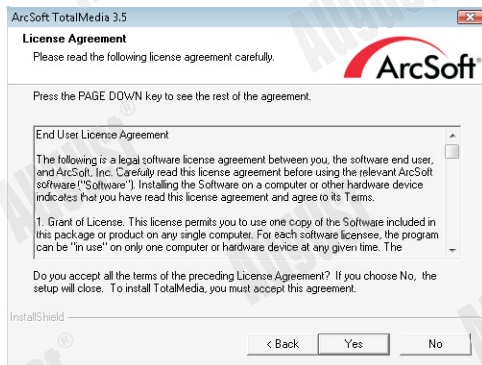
ArcSoft TotalMedia 3.5

License Agreement
Please read the following license agreement carefully.

ArcSoft

Press the PAGE DOWN key to see the rest of the agreement.

End User License Agreement

The following is a legal software license agreement between you, the software end user, and ArcSoft, Inc. Carefully read this license agreement before using the relevant ArcSoft software ("Software"). Installing the Software on a computer or other hardware device indicates that you have read this license agreement and agree to its Terms.

1. Grant of License. This license permits you to use one copy of the Software included in this package or product on any single computer. For each software licensee, the program can be "in use" on only one computer or hardware device at any given time. The

Do you accept all the terms of the preceding License Agreement? If you choose No, the setup will close. To install TotalMedia, you must accept this agreement.

InstallShield

< Back

Yes

No